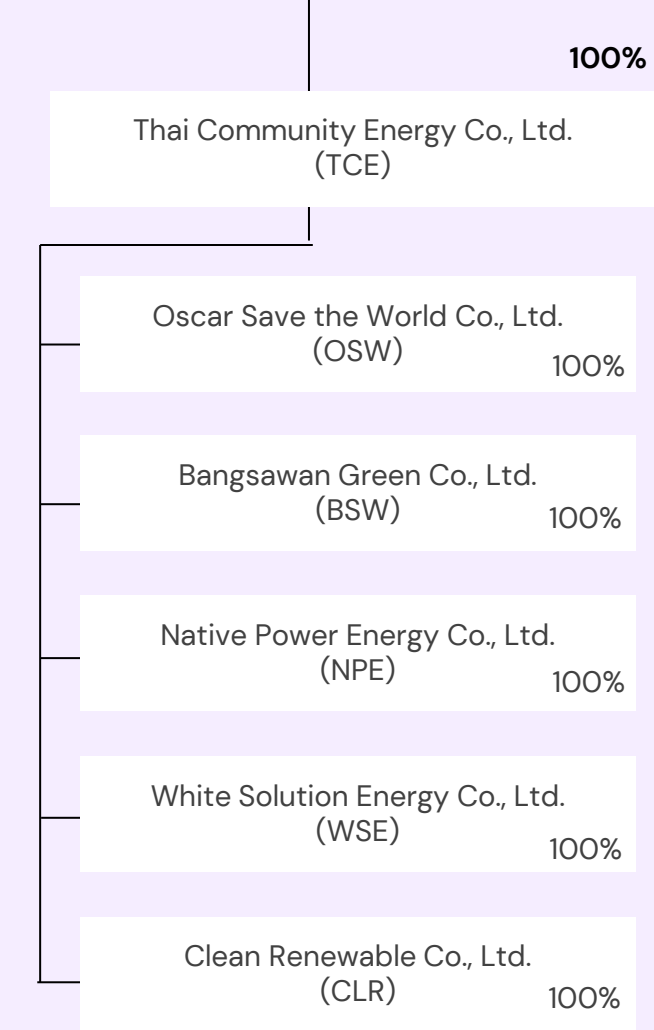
100%

Thai Community Energy Co., Ltd.
(TCE)

Oscar Save the World Co., Ltd.
(OSW)
100%

Bangsawan Green Co., Ltd.
(BSW)
100%

Native Power Energy Co., Ltd.
(NPE)
100%

White Solution Energy Co., Ltd.
(WSE)
100%

Clean Renewable Co., Ltd.
(CLR)
100%